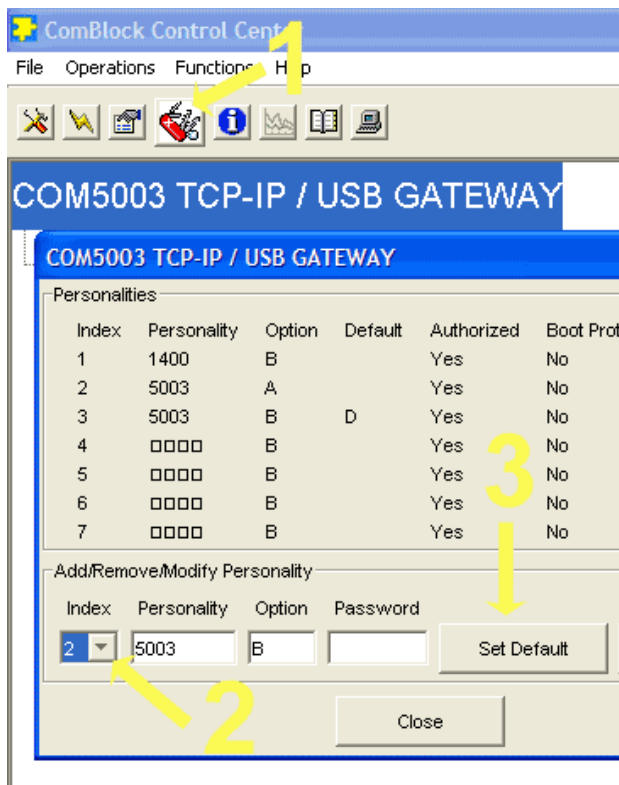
ComBlock Control Cent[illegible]

File Operations Function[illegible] H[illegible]p

1

COM5003 TCP-IP / USB GATEWAY

COM5003 TCP-IP / USB GATEWAY

Personalities

| Index | Personality | Option | Default | Authorized | Boot Prot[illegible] |
|---|---|---|---|---|---|
| 1 | 1400 | B | | Yes | No |
| 2 | 5003 | A | | Yes | No |
| 3 | 5003 | B | D | Yes | No |
| 4 | □□□□ | B | | Yes | No |
| 5 | □□□□ | B | | Yes | No |
| 6 | □□□□ | B | | Yes | No |
| 7 | □□□□ | B | | Yes | No |

3

Add/Remove/Modify Personality

Index Personality Option Password

2 5003 B

Set Default

2

Close